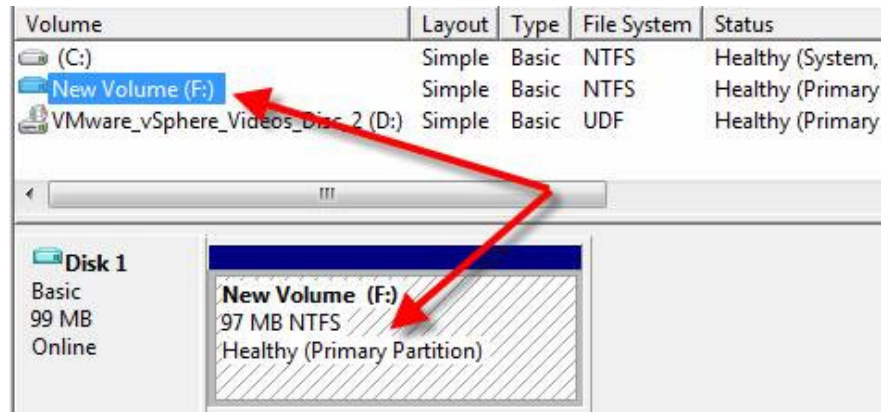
| Volume | Layout | Type | File System | Status |
|---|---|---|---|---|
| (C:) | Simple | Basic | NTFS | Healthy (System, |
| New Volume (F:) | Simple | Basic | NTFS | Healthy (Primary |
| VMware_vSphere_Videos_Disc_2 (D:) | Simple | Basic | UDF | Healthy (Primary |

III

Disk 1
Basic
99 MB
Online

New Volume (F:)
97 MB NTFS
Healthy (Primary Partition)